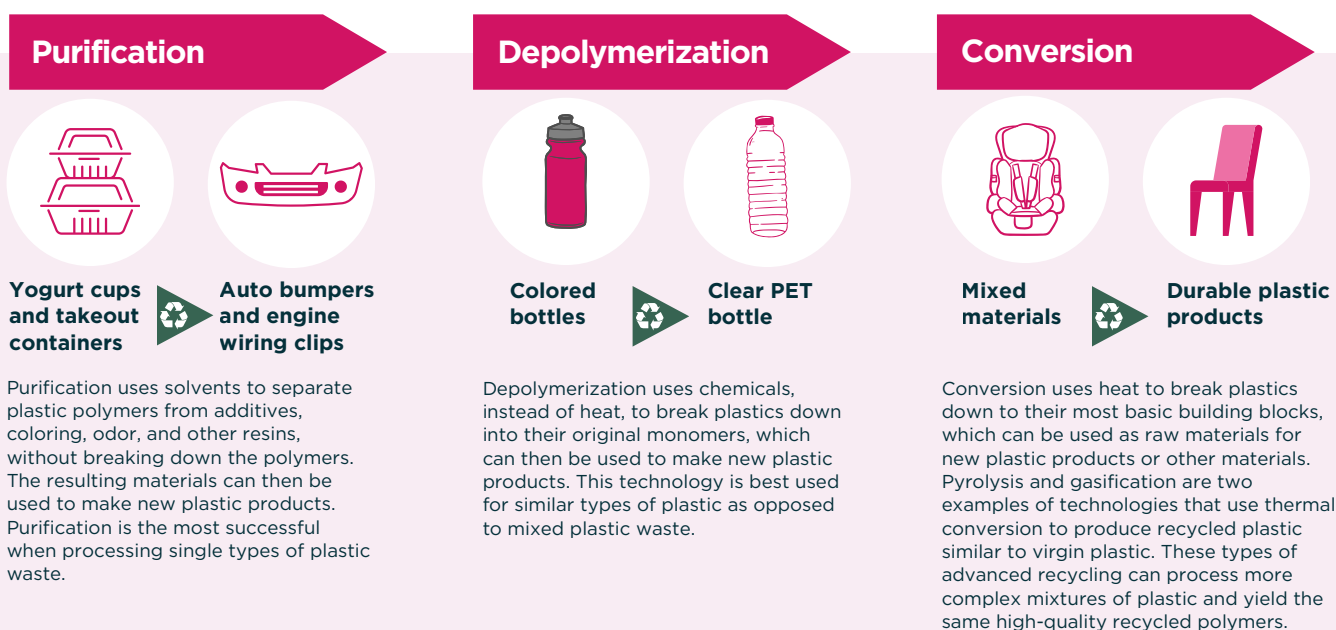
Purification

Yogurt cups and takeout containers

Auto bumpers and engine wiring clips

Purification uses solvents to separate plastic polymers from additives, coloring, odor, and other resins, without breaking down the polymers. The resulting materials can then be used to make new plastic products. Purification is the most successful when processing single types of plastic waste.

Depolymerization

Colored bottles

Clear PET bottle

Depolymerization uses chemicals, instead of heat, to break plastics down into their original monomers, which can then be used to make new plastic products. This technology is best used for similar types of plastic as opposed to mixed plastic waste.

Conversion

Mixed materials

Durable plastic products

Conversion uses heat to break plastics down to their most basic building blocks, which can be used as raw materials for new plastic products or other materials. Pyrolysis and gasification are two examples of technologies that use thermal conversion to produce recycled plastic similar to virgin plastic. These types of advanced recycling can process more complex mixtures of plastic and yield the same high-quality recycled polymers.